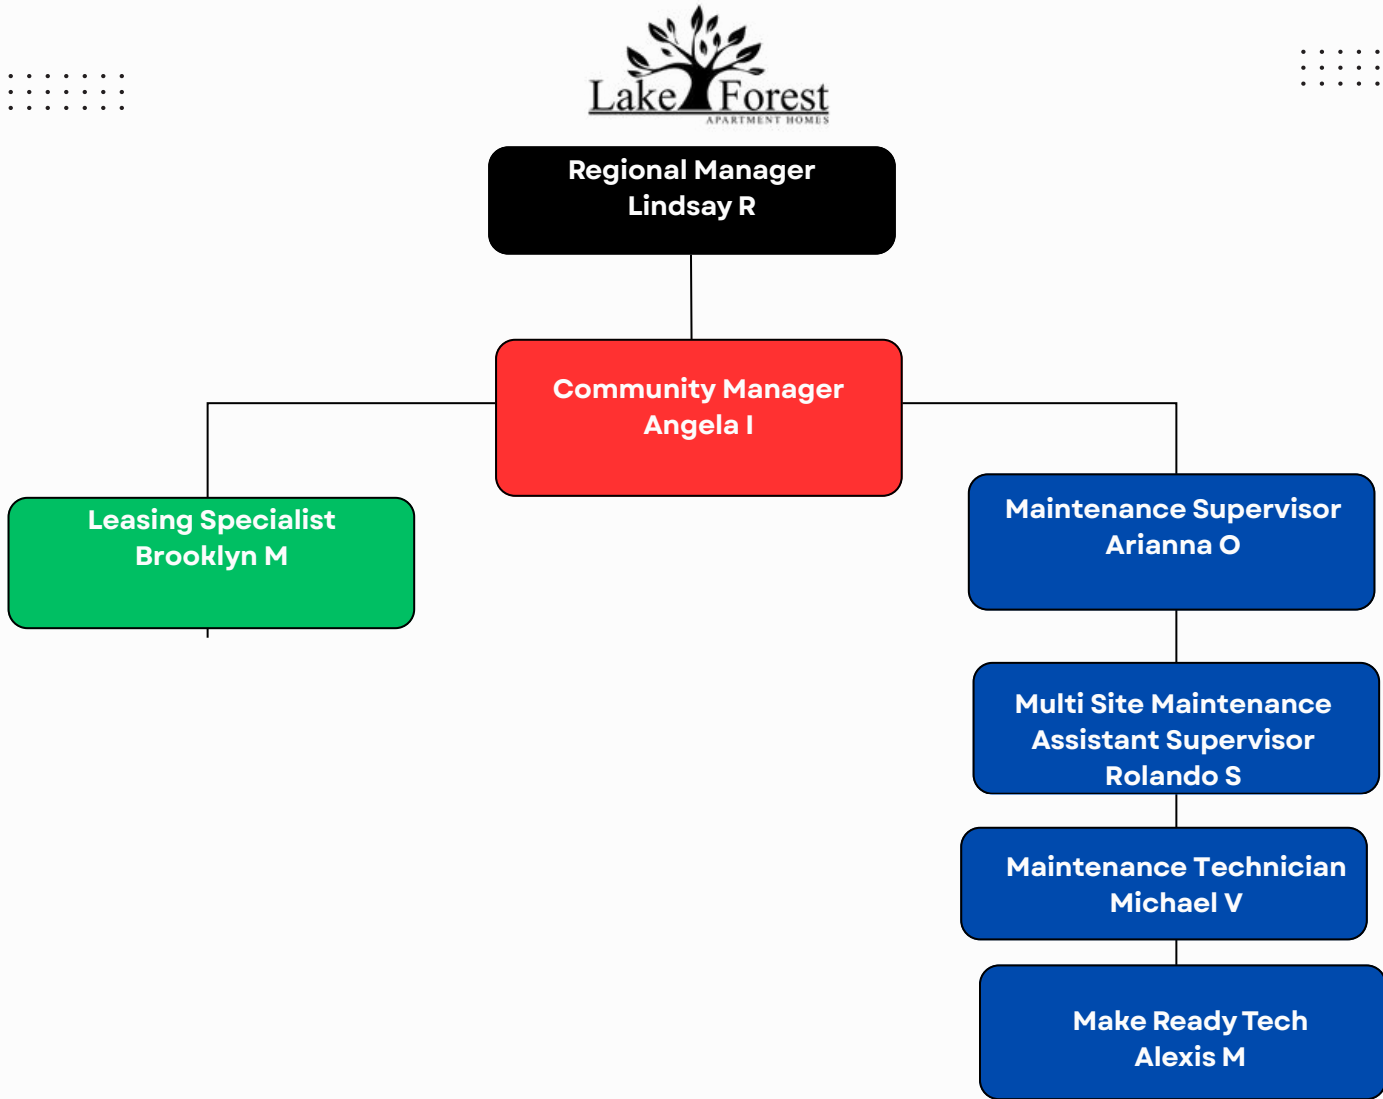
Lake Forest
APARTMENT HOMES

Regional Manager
Lindsay R

Community Manager
Angela I

Leasing Specialist
Brooklyn M

Maintenance Supervisor
Arianna O

Multi Site Maintenance
Assistant Supervisor
Rolando S

Maintenance Technician
Michael V

Make Ready Tech
Alexis M